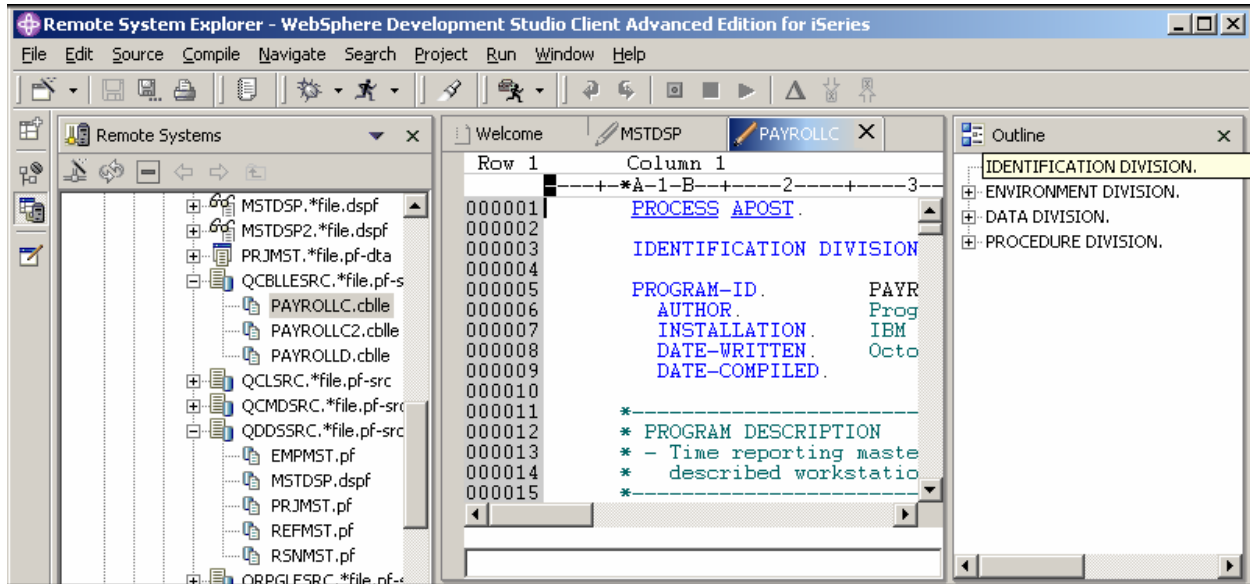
Remote System Explorer - WebSphere Development Studio Client Advanced Edition for iSeries

File Edit Source Compile Navigate Search Project Run Window Help

Remote Systems

MSTDSP.*file.dspf
MSTDSP2.*file.dspf
PRJMST.*file.pf-dta
QCBLLESRC.*file.pf-s
PAYROLLC.cblle
PAYROLLC2.cblle
PAYROLLD.cblle
QCLSRC.*file.pf-src
QCMDSRC.*file.pf-src
QDDSSRC.*file.pf-src
EMPMST.pf
MSTDSP.dspf
PRJMST.pf
REFMST.pf
RSNMST.pf
QRPGLESRC.*file.pf-s

Welcome | MSTDSP | PAYROLLC

Row 1 Column 1
----+-*A-1-B--+----2----+----3--
000001 PROCESS APOST.
000002
000003 IDENTIFICATION DIVISION
000004
000005 PROGRAM-ID. PAYR
000006 AUTHOR. Prog
000007 INSTALLATION. IBM
000008 DATE-WRITTEN. Octo
000009 DATE-COMPILED.
000010
000011 *-------------------------
000012 * PROGRAM DESCRIPTION
000013 * - Time reporting maste
000014 * described workstatio
000015 *-------------------------

Outline

IDENTIFICATION DIVISION.
ENVIRONMENT DIVISION.
DATA DIVISION.
PROCEDURE DIVISION.